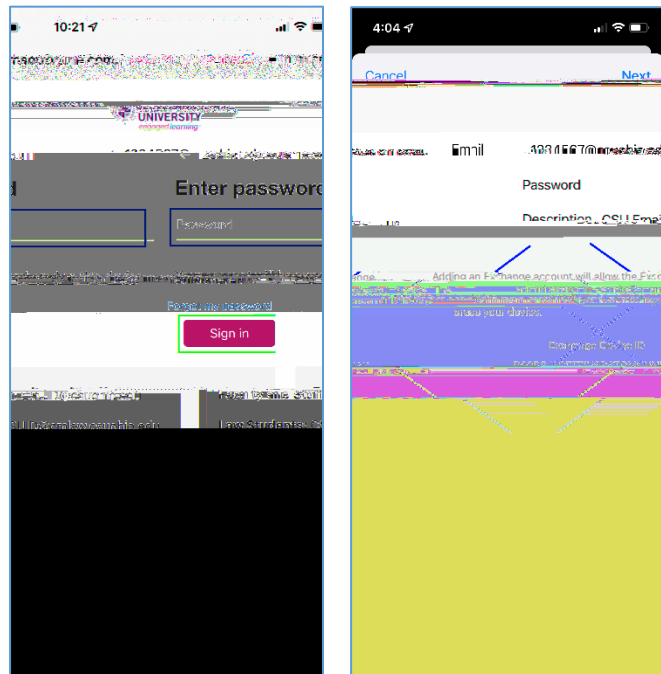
10:21

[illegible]

UNIVERSITY

d

Enter password

Password

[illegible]

Forgot my password

Sign in

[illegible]

4:04

Cancel

Next

Email

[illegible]

Password

Description CSU Email

Adding an Exchange account will allow the Exc

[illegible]

Exchange Device ID

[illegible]